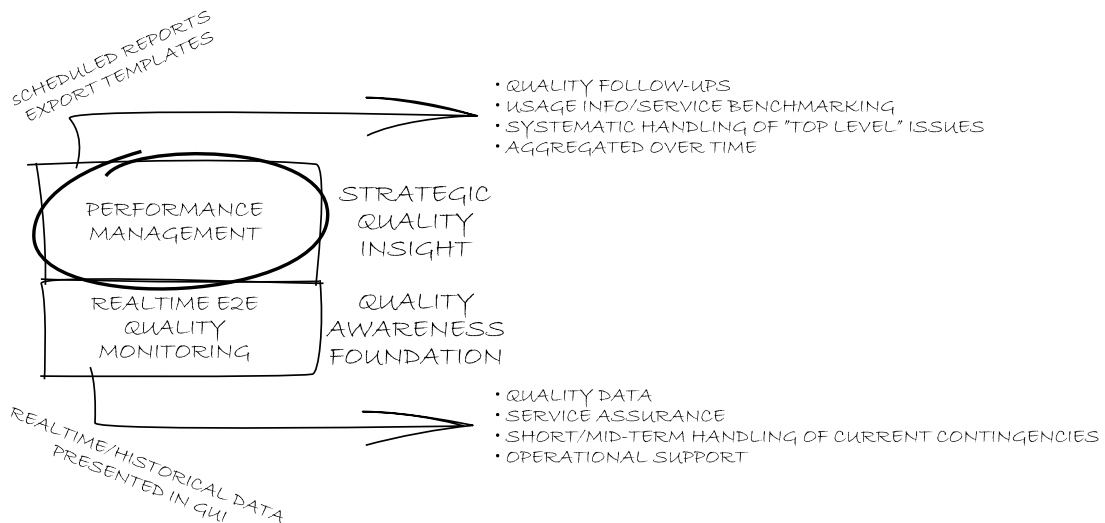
SCHEDULED REPORTS
EXPORT TEMPLATES

• QUALITY FOLLOW-UPS
• USAGE INFO/SERVICE BENCHMARKING
• SYSTEMATIC HANDLING OF "TOP LEVEL" ISSUES
• AGGREGATED OVER TIME

PERFORMANCE MANAGEMENT

STRATEGIC QUALITY INSIGHT

REALTIME E2E QUALITY MONITORING

QUALITY AWARENESS FOUNDATION

• QUALITY DATA
• SERVICE ASSURANCE
• SHORT/MID-TERM HANDLING OF CURRENT CONTINGENCIES
• OPERATIONAL SUPPORT

REALTIME/HISTORICAL DATA
PRESENTED IN GUI